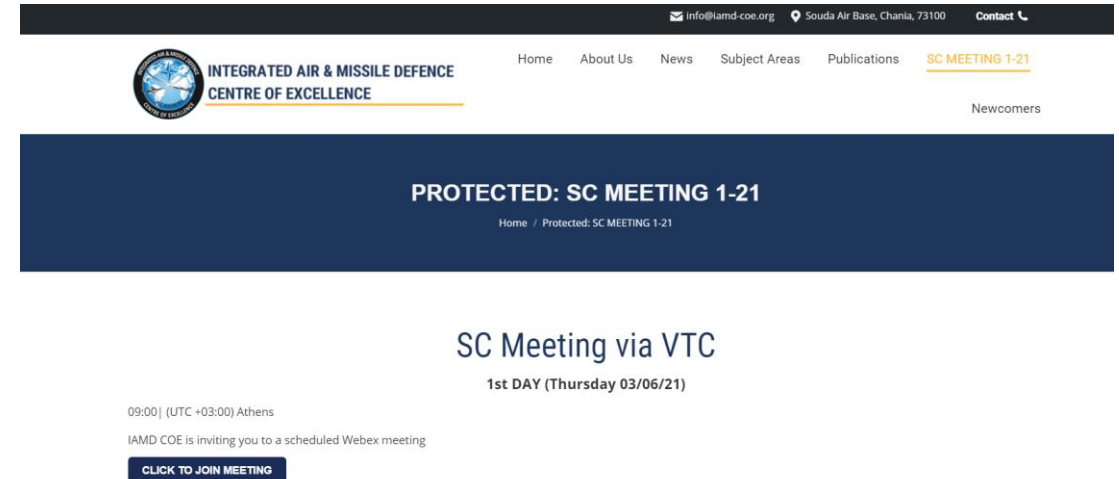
info@iamd-coe.org Souda Air Base, Chania, 73100 Contact

INTEGRATED AIR & MISSILE DEFENCE CENTRE OF EXCELLENCE

Home About Us News Subject Areas Publications SC MEETING 1-21

Newcomers

PROTECTED: SC MEETING 1-21

Home / Protected: SC MEETING 1-21

SC Meeting via VTC

1st DAY (Thursday 03/06/21)

09:00| (UTC +03:00) Athens

IAMD COE is inviting you to a scheduled Webex meeting

CLICK TO JOIN MEETING